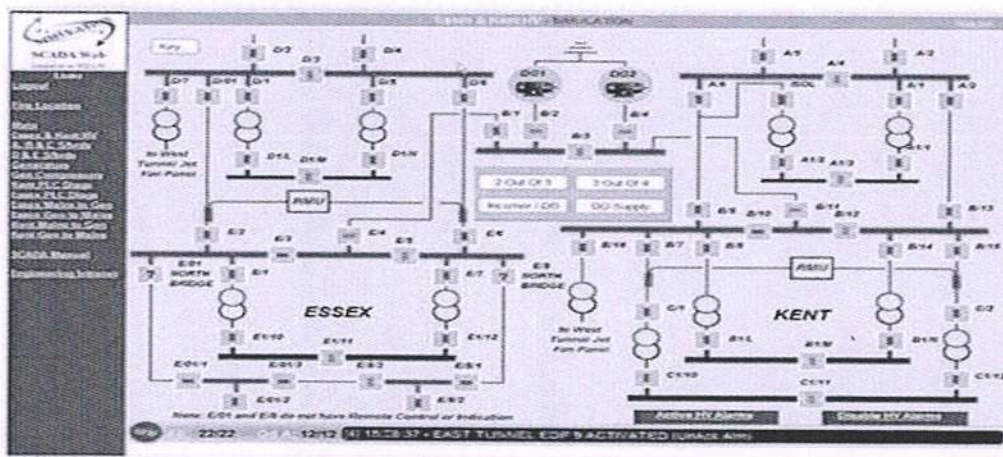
SCADA Web

Logout

Key

D/2

D/4

D/3

D/7

D/01

D/1

D/5

D/6

DG1

DG2

A/4

A/6

A/2

A/5

SOL

A/1

A/3

B/1

B/2

B/3

B/4

To West Tunnel Jet Fan Panel

D1/L

D1/M

D1/N

A1/2

A1/3

A1/1

RMU

2 Out Of 3

3 Out Of 4

Incomer / DG

DG Supply

B/9

B/10

B/11

B/12

B/13

E/2

E/3

E/4

E/5

E/6

E/01 NORTH BRIDGE

E/1

E/7

E/8 NORTH BRIDGE

B/16

B/7

B/8

B/14

B/15

RMU

ESSEX

KENT

To West Tunnel Jet Fan Panel

C/1

C/2

E1/10

E1/11

E1/12

B1/L

B1/M

B1/N

E/01/1

E/01/3

E/8/3

E/8/1

C1/10

C1/11

C1/12

E/01/2

E/8/2

Note: E/01 and E/8 do not have Remote Control or Indication

Active HV Alarms

Disable HV Alarms

22/22

12/12

[4] 15:28:37 - EAST TUNNEL EDF 5 ACTIVATED (Unack Alm)